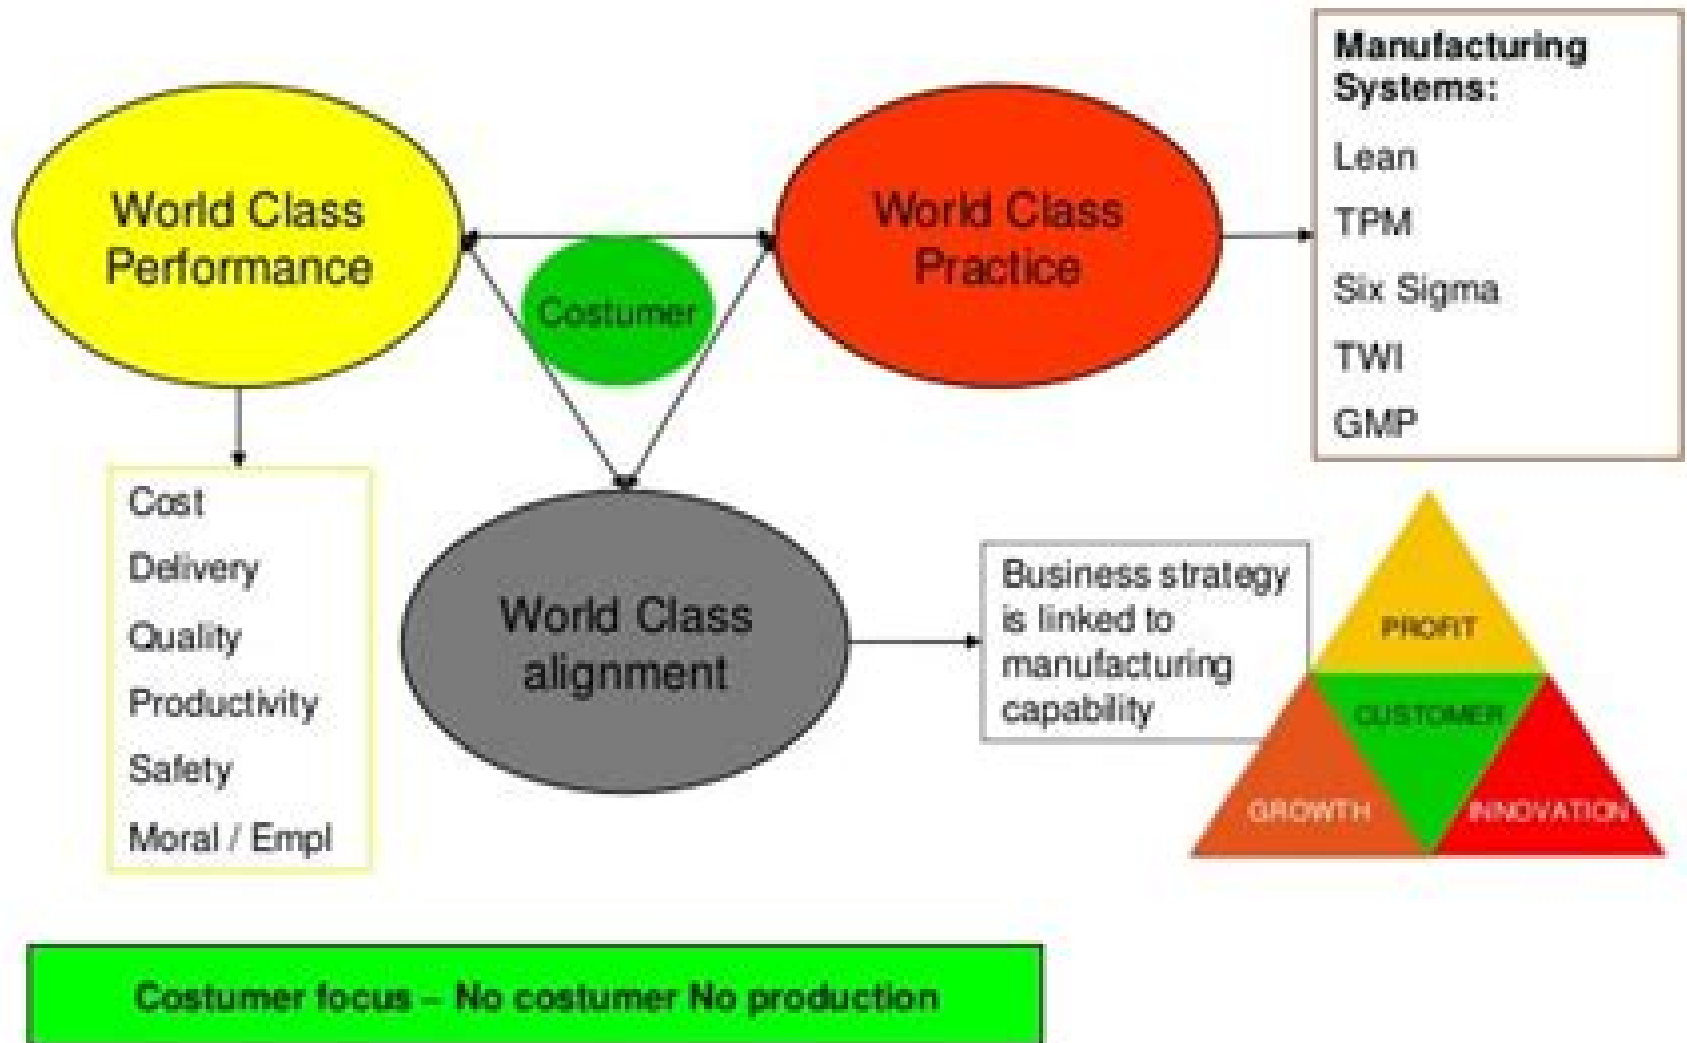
World Class Performance

Costumer

World Class Practice

Manufacturing Systems:
Lean
TPM
Six Sigma
TWI
GMP

Cost
Delivery
Quality
Productivity
Safety
Moral / Empl

World Class alignment

Business strategy is linked to manufacturing capability

PROFIT
CUSTOMER
GROWTH
INNOVATION

Costumer focus – No costumer No production